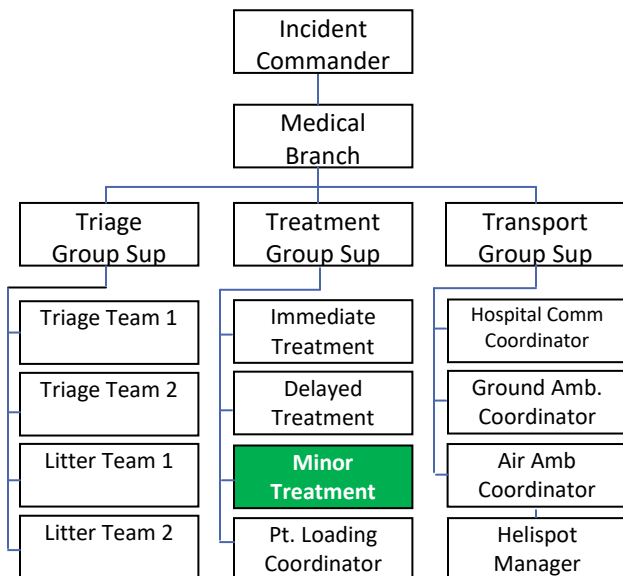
Incident Commander

Medical Branch

Triage Group Sup

Treatment Group Sup

Transport Group Sup

Triage Team 1

Triage Team 2

Litter Team 1

Litter Team 2

Immediate Treatment

Delayed Treatment

Minor Treatment

Pt. Loading Coordinator

Hospital Comm Coordinator

Ground Amb. Coordinator

Air Amb Coordinator

Helispot Manager